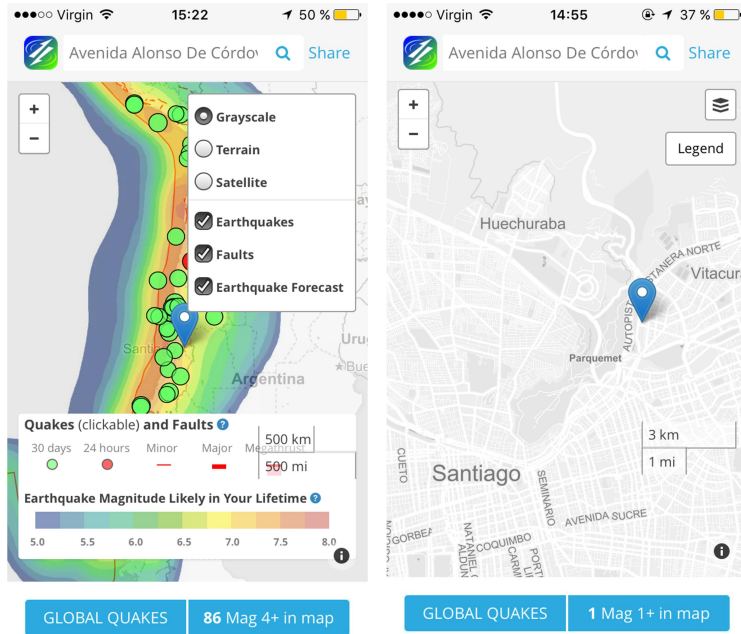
●●●○○ Virgin 15:22 50 %

Avenida Alonso De Córdo Share

+
−

Grayscale
Terrain
Satellite
Earthquakes
Faults
Earthquake Forecast

Urug
Bue
Santi
Argentina

Quakes (clickable) and Faults ?
30 days 24 hours Minor Major Megathrust

500 km
500 mi

Earthquake Magnitude Likely in Your Lifetime ?
5.0 5.5 6.0 6.5 7.0 7.5 8.0

GLOBAL QUAKES | 86 Mag 4+ in map

●●●●○ Virgin 14:55 37 %

Avenida Alonso De Córdo Share

+
−

Legend

Huechuraba
Vitacu
AUTOPISTA COSTANERA NORTE
Parquemet
Santiago
CUETO
SEMINARIO
AVENIDA SUCRE
GORBEA
COQUIMBO
NATANIEL
ALDUN
PORT
LIR

3 km
1 mi

GLOBAL QUAKES | 1 Mag 1+ in map